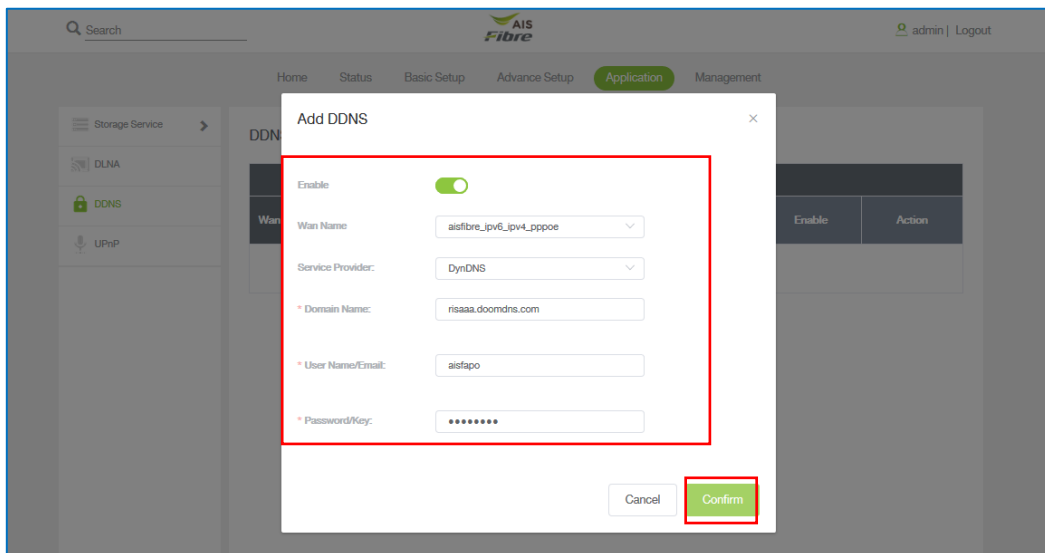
Search

AIS Fibre

admin | Logout

Home Status Basic Setup Advance Setup Application Management

Storage Service
DLNA
DDNS
UPnP

DDN

Wan

Enable Action

Add DDNS ×

Enable

Wan Name aisfibre_ipv6_ipv4_pppoe

Service Provider: DynDNS

* Domain Name: risaaa.doomdns.com

* User Name/Email: aisfapo

* Password/Key: ••••••••

Cancel Confirm